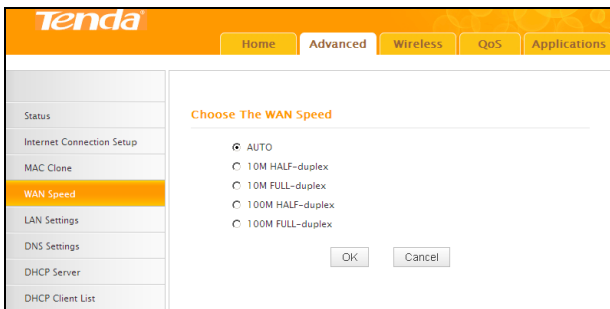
Tenda

Home
Advanced
Wireless
QoS
Applications

Status
Internet Connection Setup
MAC Clone
WAN Speed
LAN Settings
DNS Settings
DHCP Server
DHCP Client List

Choose The WAN Speed

AUTO
10M HALF-duplex
10M FULL-duplex
100M HALF-duplex
100M FULL-duplex

OK
Cancel